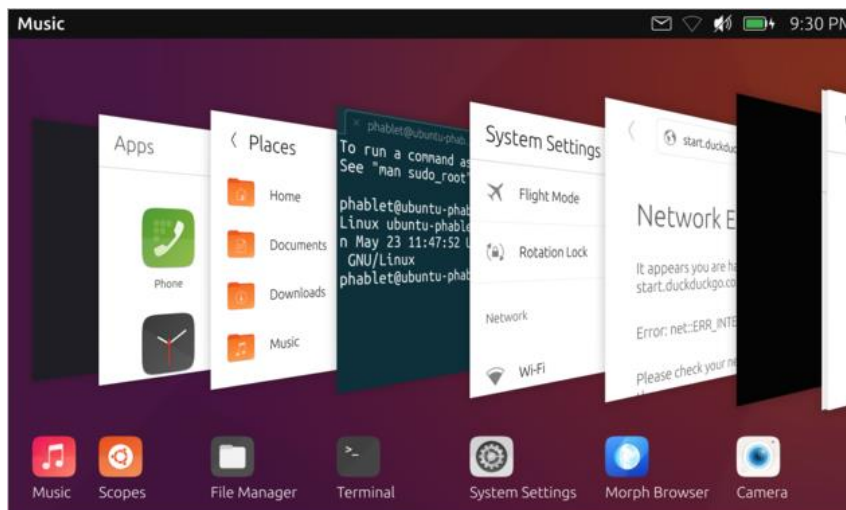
Music 9:30 PM

Apps

Phone

Places

Home

Documents

Downloads

Music

phablet@ubuntu-phab

To run a command as
See "man sudo_root"

phablet@ubuntu-phab
Linux ubuntu-phable
n May 23 11:47:52 U
GNU/Linux
phablet@ubuntu-phab

System Settings

Flight Mode

Rotation Lock

Network

Wi-Fi

start.duckduck

Network E

It appears you are ha
start.duckduckgo.co

Error: net::ERR_INTE

Please check your n

Music Scopes File Manager Terminal System Settings Morph Browser Camera